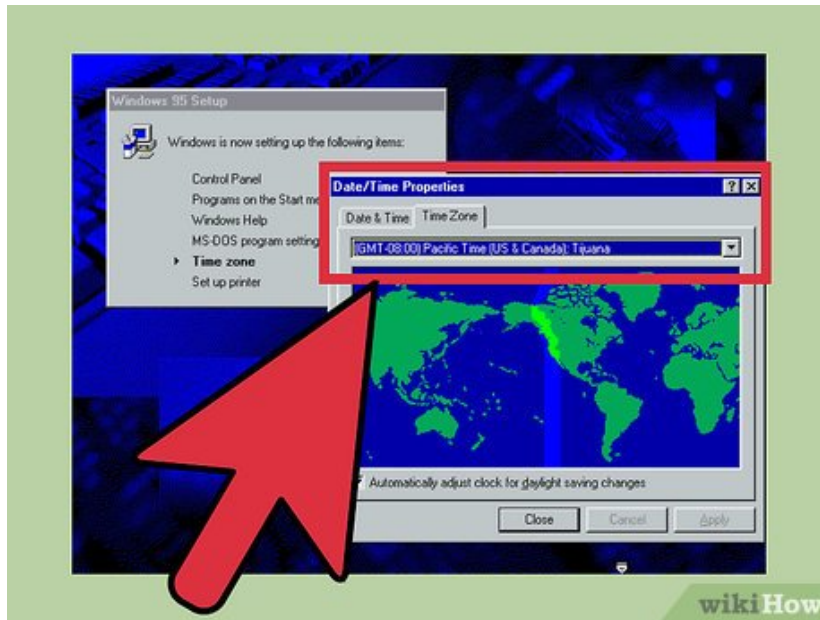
Windows 95 Setup

Windows is now setting up the following items:

Control Panel
Programs on the Start me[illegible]
Windows Help
MS-DOS program setting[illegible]
Time zone
Set up printer

Date/Time Properties

?
X

Date & Time
Time Zone

(GMT-08:00) Pacific Time (US & Canada); Tijuana

Automatically adjust clock for daylight saving changes

Close
Cancel
Apply

wikiHow